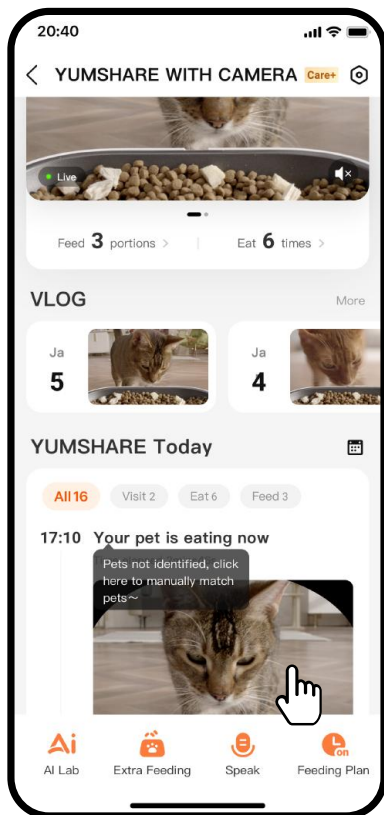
20:40

YUMSHARE WITH CAMERA Care+

Live

Feed 3 portions >

Eat 6 times >

VLOG

More

Ja
5

Ja
4

YUMSHARE Today

All 16

Visit 2

Eat 6

Feed 3

17:10 Your pet is eating now

Pets not identified, click here to manually match pets～

Ai

AI Lab

Extra Feeding

Speak

on

Feeding Plan